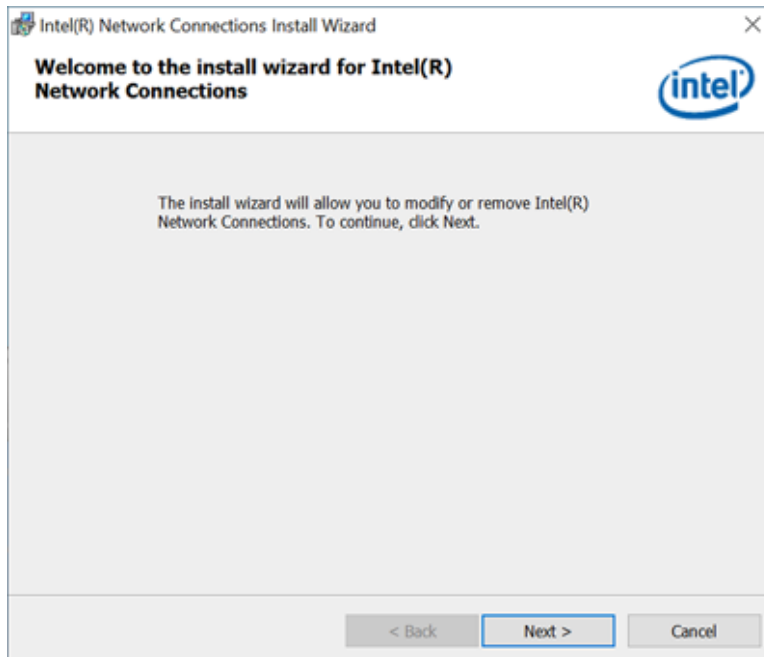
Intel(R) Network Connections Install Wizard

×

Welcome to the install wizard for Intel(R) Network Connections

intel

The install wizard will allow you to modify or remove Intel(R) Network Connections. To continue, click Next.

< Back

Next >

Cancel